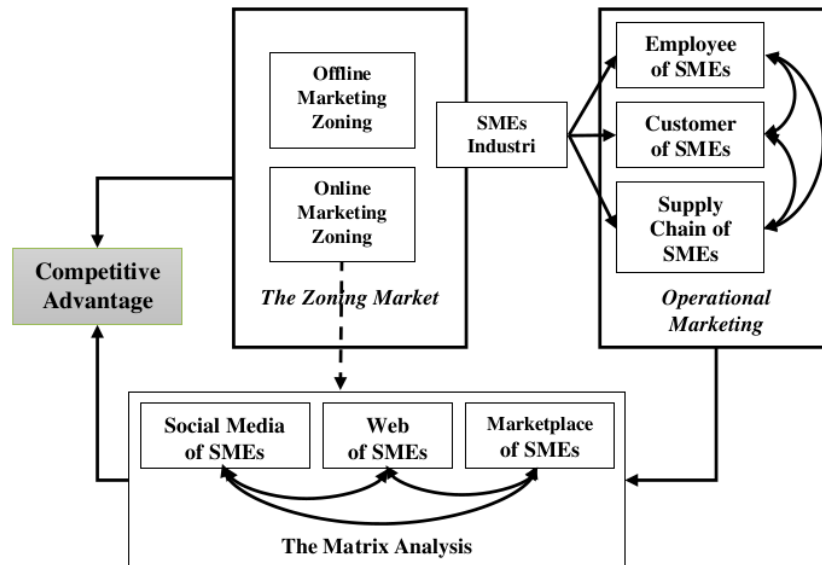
Offline Marketing Zoning

Online Marketing Zoning

The Zoning Market

SMEs Industri

Employee of SMEs

Customer of SMEs

Supply Chain of SMEs

Operational Marketing

Competitive Advantage

Social Media of SMEs

Web of SMEs

Marketplace of SMEs

The Matrix Analysis